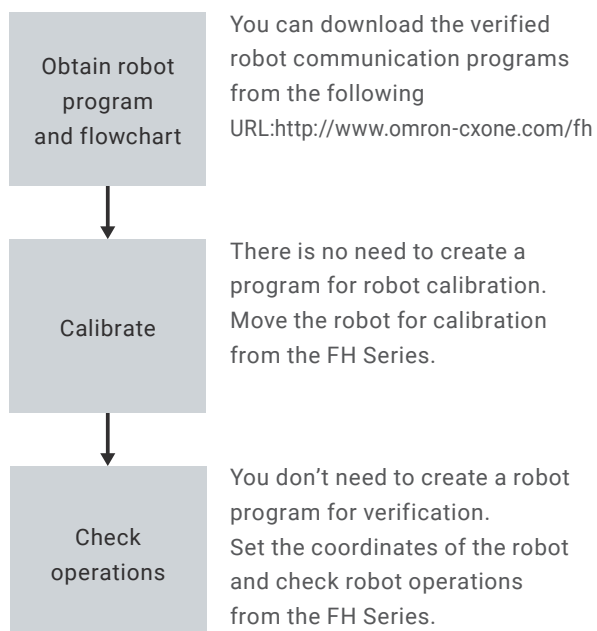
Obtain robot program and flowchart

You can download the verified robot communication programs from the following URL:http://www.omron-cxone.com/fh

Calibrate

There is no need to create a program for robot calibration. Move the robot for calibration from the FH Series.

Check operations

You don't need to create a robot program for verification. Set the coordinates of the robot and check robot operations from the FH Series.